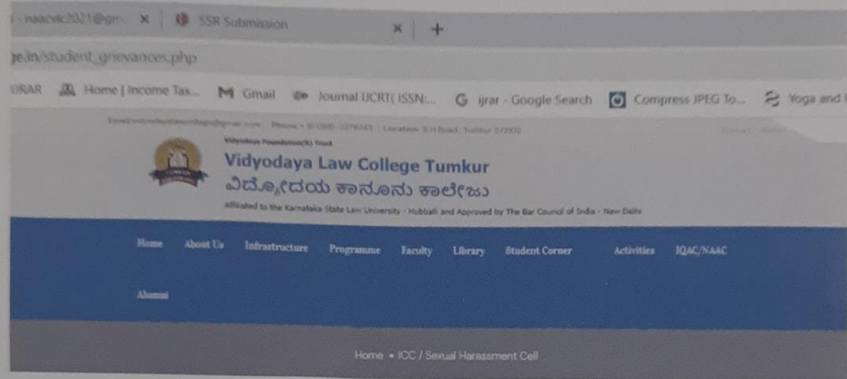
naacvlc2021@gm... × SSR Submission × +

ge.in/student_grievances.php

IJRAR Home | Income Tax... M Gmail Journal IJCRT( ISSN:... G ijrar - Google Search Compress JPEG To... Yoga and

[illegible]

Vidyodaya Foundation(R) Trust
Vidyodaya Law College Tumkur
ವಿದ್ಯೋದಯ ಕಾನೂನು ಕಾಲೇಜು
Affiliated to the Karnataka State Law University - Hubballi and Approved by The Bar Council of India - New Delhi

Home About Us Infrastructure Programme Faculty Library Student Corner Activities IQAC/NAAC

Alumni

Home • ICC / Sexual Harassment Cell